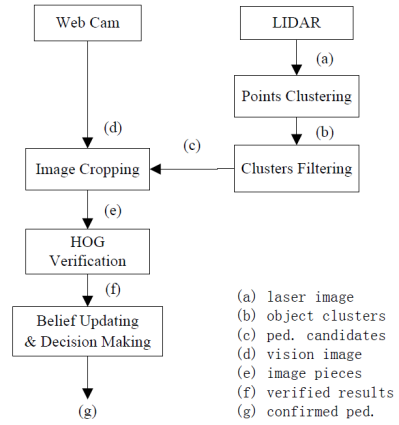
Web Cam

LIDAR

(a)

Points Clustering

(b)

(d)

(c)

Image Cropping

Clusters Filtering

(e)

HOG Verification

(f)

Belief Updating & Decision Making

(g)

(a) laser image
(b) object clusters
(c) ped. candidates
(d) vision image
(e) image pieces
(f) verified results
(g) confirmed ped.